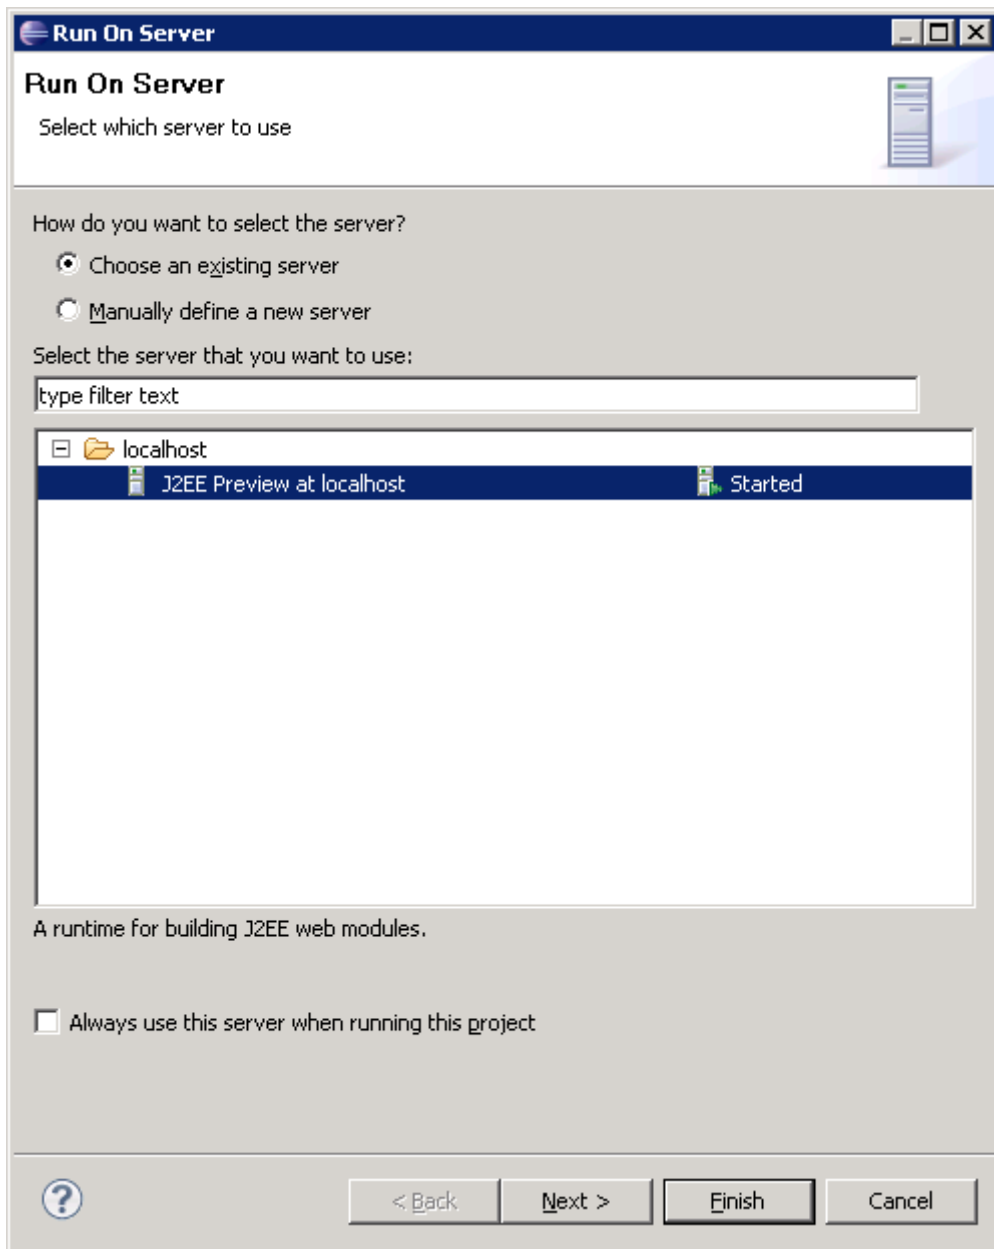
Run On Server

Run On Server

Select which server to use

How do you want to select the server?

Choose an existing server

Manually define a new server

Select the server that you want to use:

type filter text

localhost

J2EE Preview at localhost Started

A runtime for building J2EE web modules.

Always use this server when running this project

?

< Back

Next >

Finish

Cancel